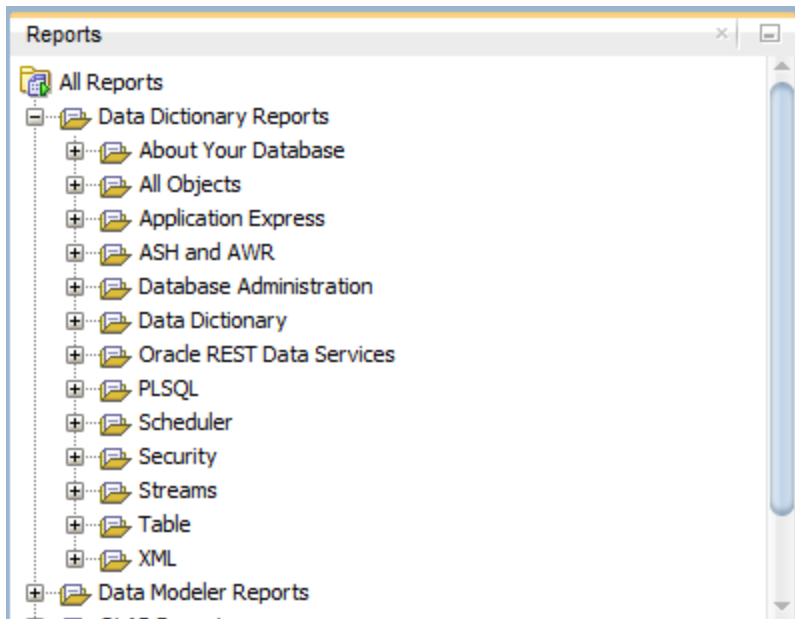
Reports

All Reports
Data Dictionary Reports
About Your Database
All Objects
Application Express
ASH and AWR
Database Administration
Data Dictionary
Oracle REST Data Services
PLSQL
Scheduler
Security
Streams
Table
XML
Data Modeler Reports
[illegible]